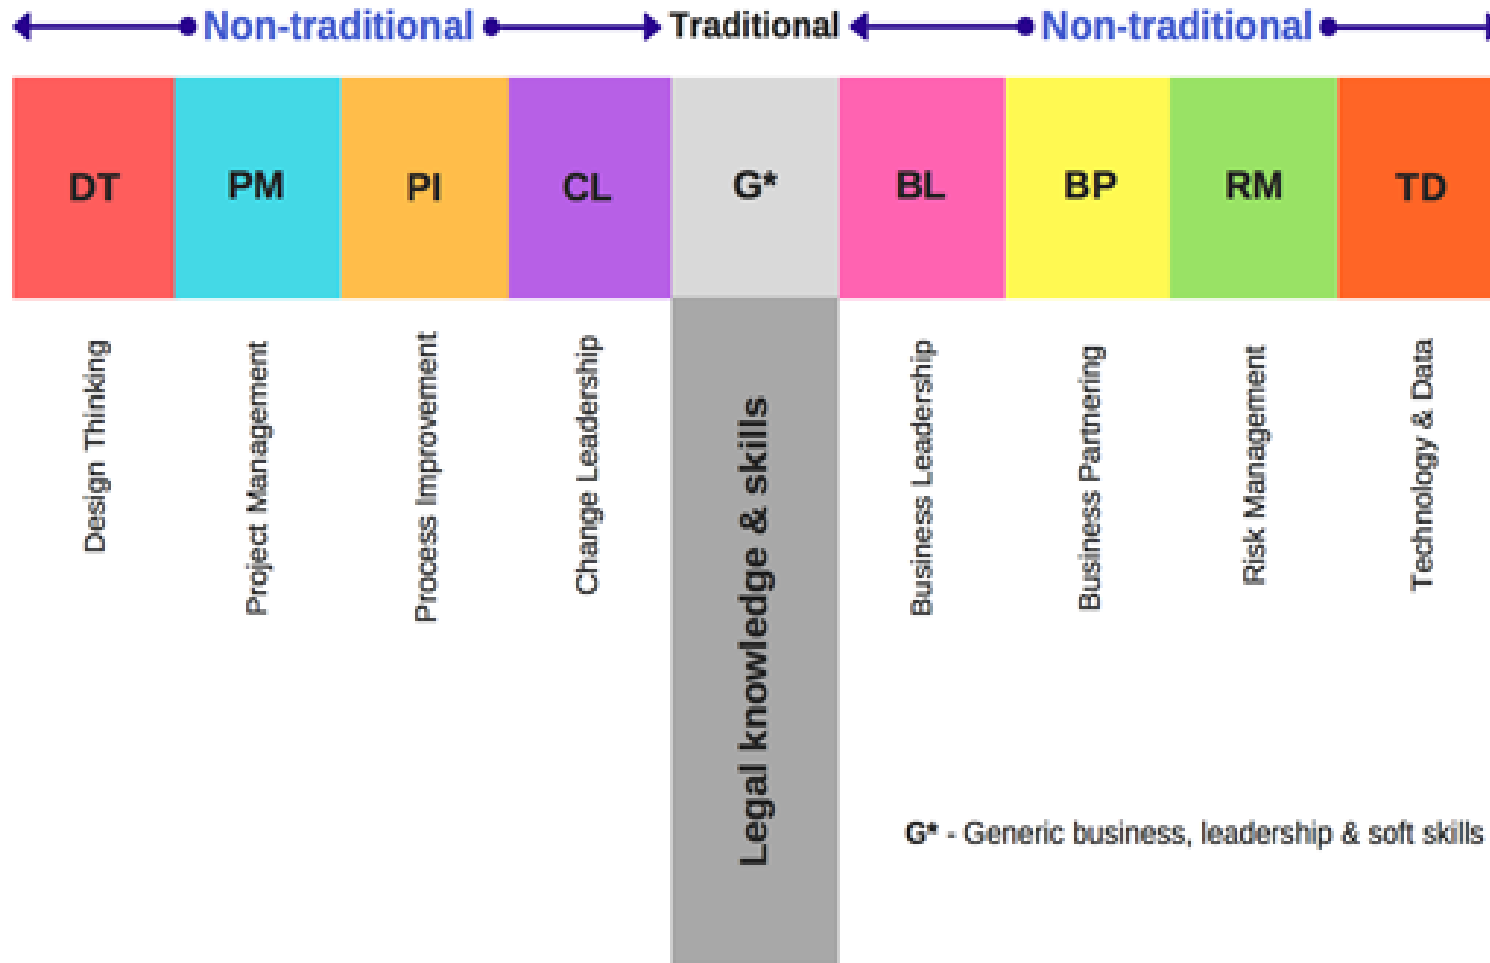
Non-traditional Traditional Non-traditional

| DT | PM | PI | CL | G* | BL | BP | RM | TD |
|---|---|---|---|---|---|---|---|---|
| Design Thinking | Project Management | Process Improvement | Change Leadership | Legal knowledge & skills | Business Leadership | Business Partnering | Risk Management | Technology & Data |

G* - Generic business, leadership & soft skills